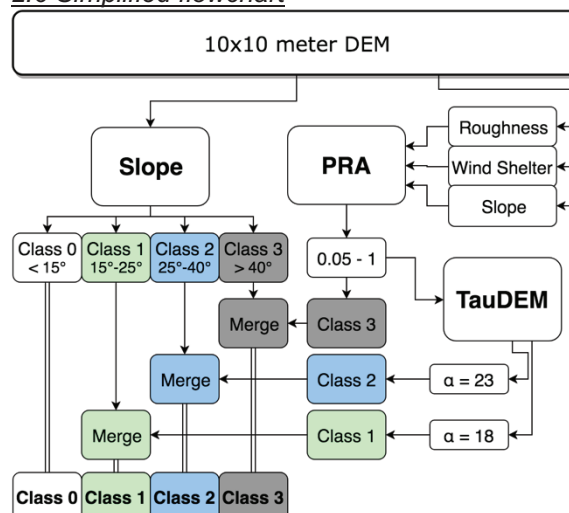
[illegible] Simplified flowchart

10x10 meter DEM

Slope

PRA

Roughness

Wind Shelter

Slope

Class 0 < 15°

Class 1 15°-25°

Class 2 25°-40°

Class 3 > 40°

0.05 - 1

TauDEM

Merge

Class 3

Merge

Class 2

α = 23

Merge

Class 1

α = 18

Class 0

Class 1

Class 2

Class 3